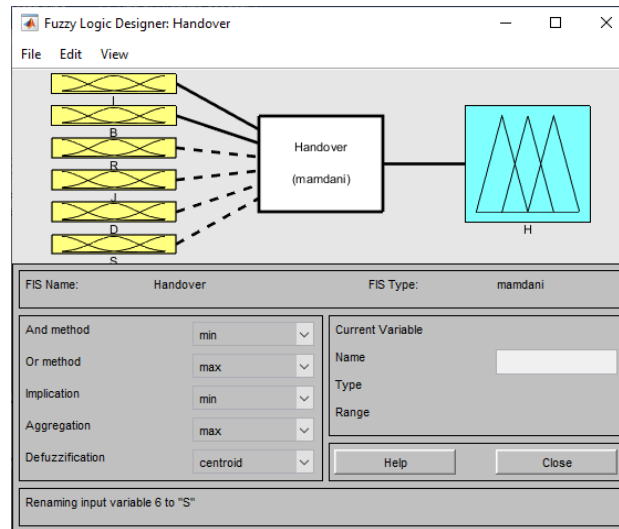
Fuzzy Logic Designer: Handover

File Edit View

I
B
R
J
D
S

Handover

(mamdani)

H

FIS Name: Handover

FIS Type: mamdani

And method min

Or method max

Implication min

Aggregation max

Defuzzification centroid

Current Variable

Name

Type

Range

Help

Close

Renaming input variable 6 to "S"